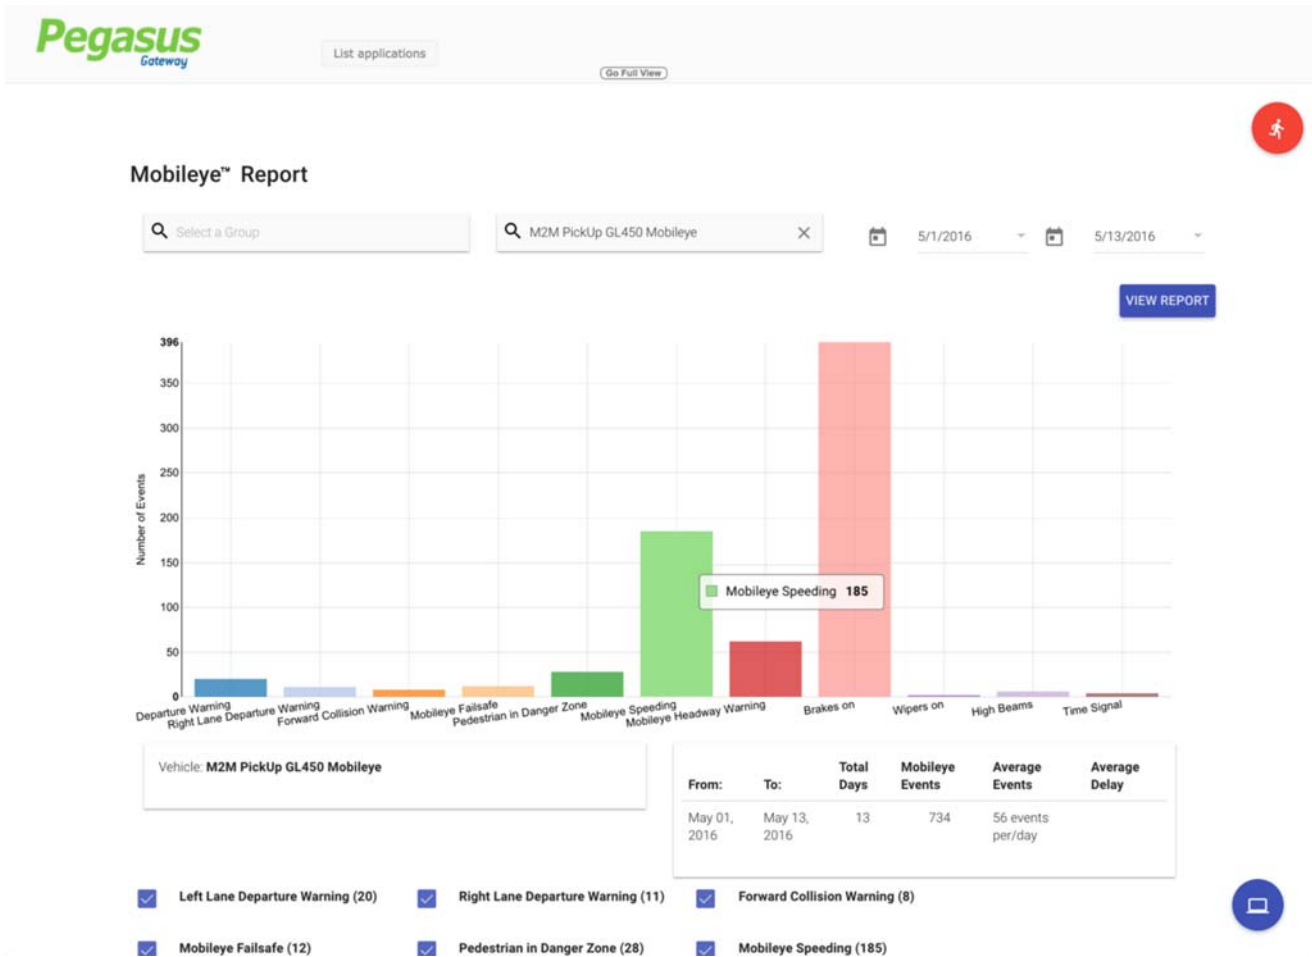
Pegasus
Gateway

List applications

Go Full View

Mobileye™ Report

Select a Group

M2M PickUp GL450 Mobileye

5/1/2016

5/13/2016

VIEW REPORT

Number of Events

396
350
300
250
200
150
100
50
0

Mobileye Speeding 185

Departure Warning
Right Lane Departure Warning
Forward Collision Warning
Mobileye Failsafe
Pedestrian in Danger Zone
Mobileye Speeding
Mobileye Headway Warning
Brakes on
Wipers on
High Beams
Time Signal

Vehicle: M2M PickUp GL450 Mobileye

| From: | To: | Total Days | Mobileye Events | Average Events | Average Delay |
|---|---|---|---|---|---|
| May 01, 2016 | May 13, 2016 | 13 | 734 | 56 events per/day | |

Left Lane Departure Warning (20)
Right Lane Departure Warning (11)
Forward Collision Warning (8)
Mobileye Failsafe (12)
Pedestrian in Danger Zone (28)
Mobileye Speeding (185)